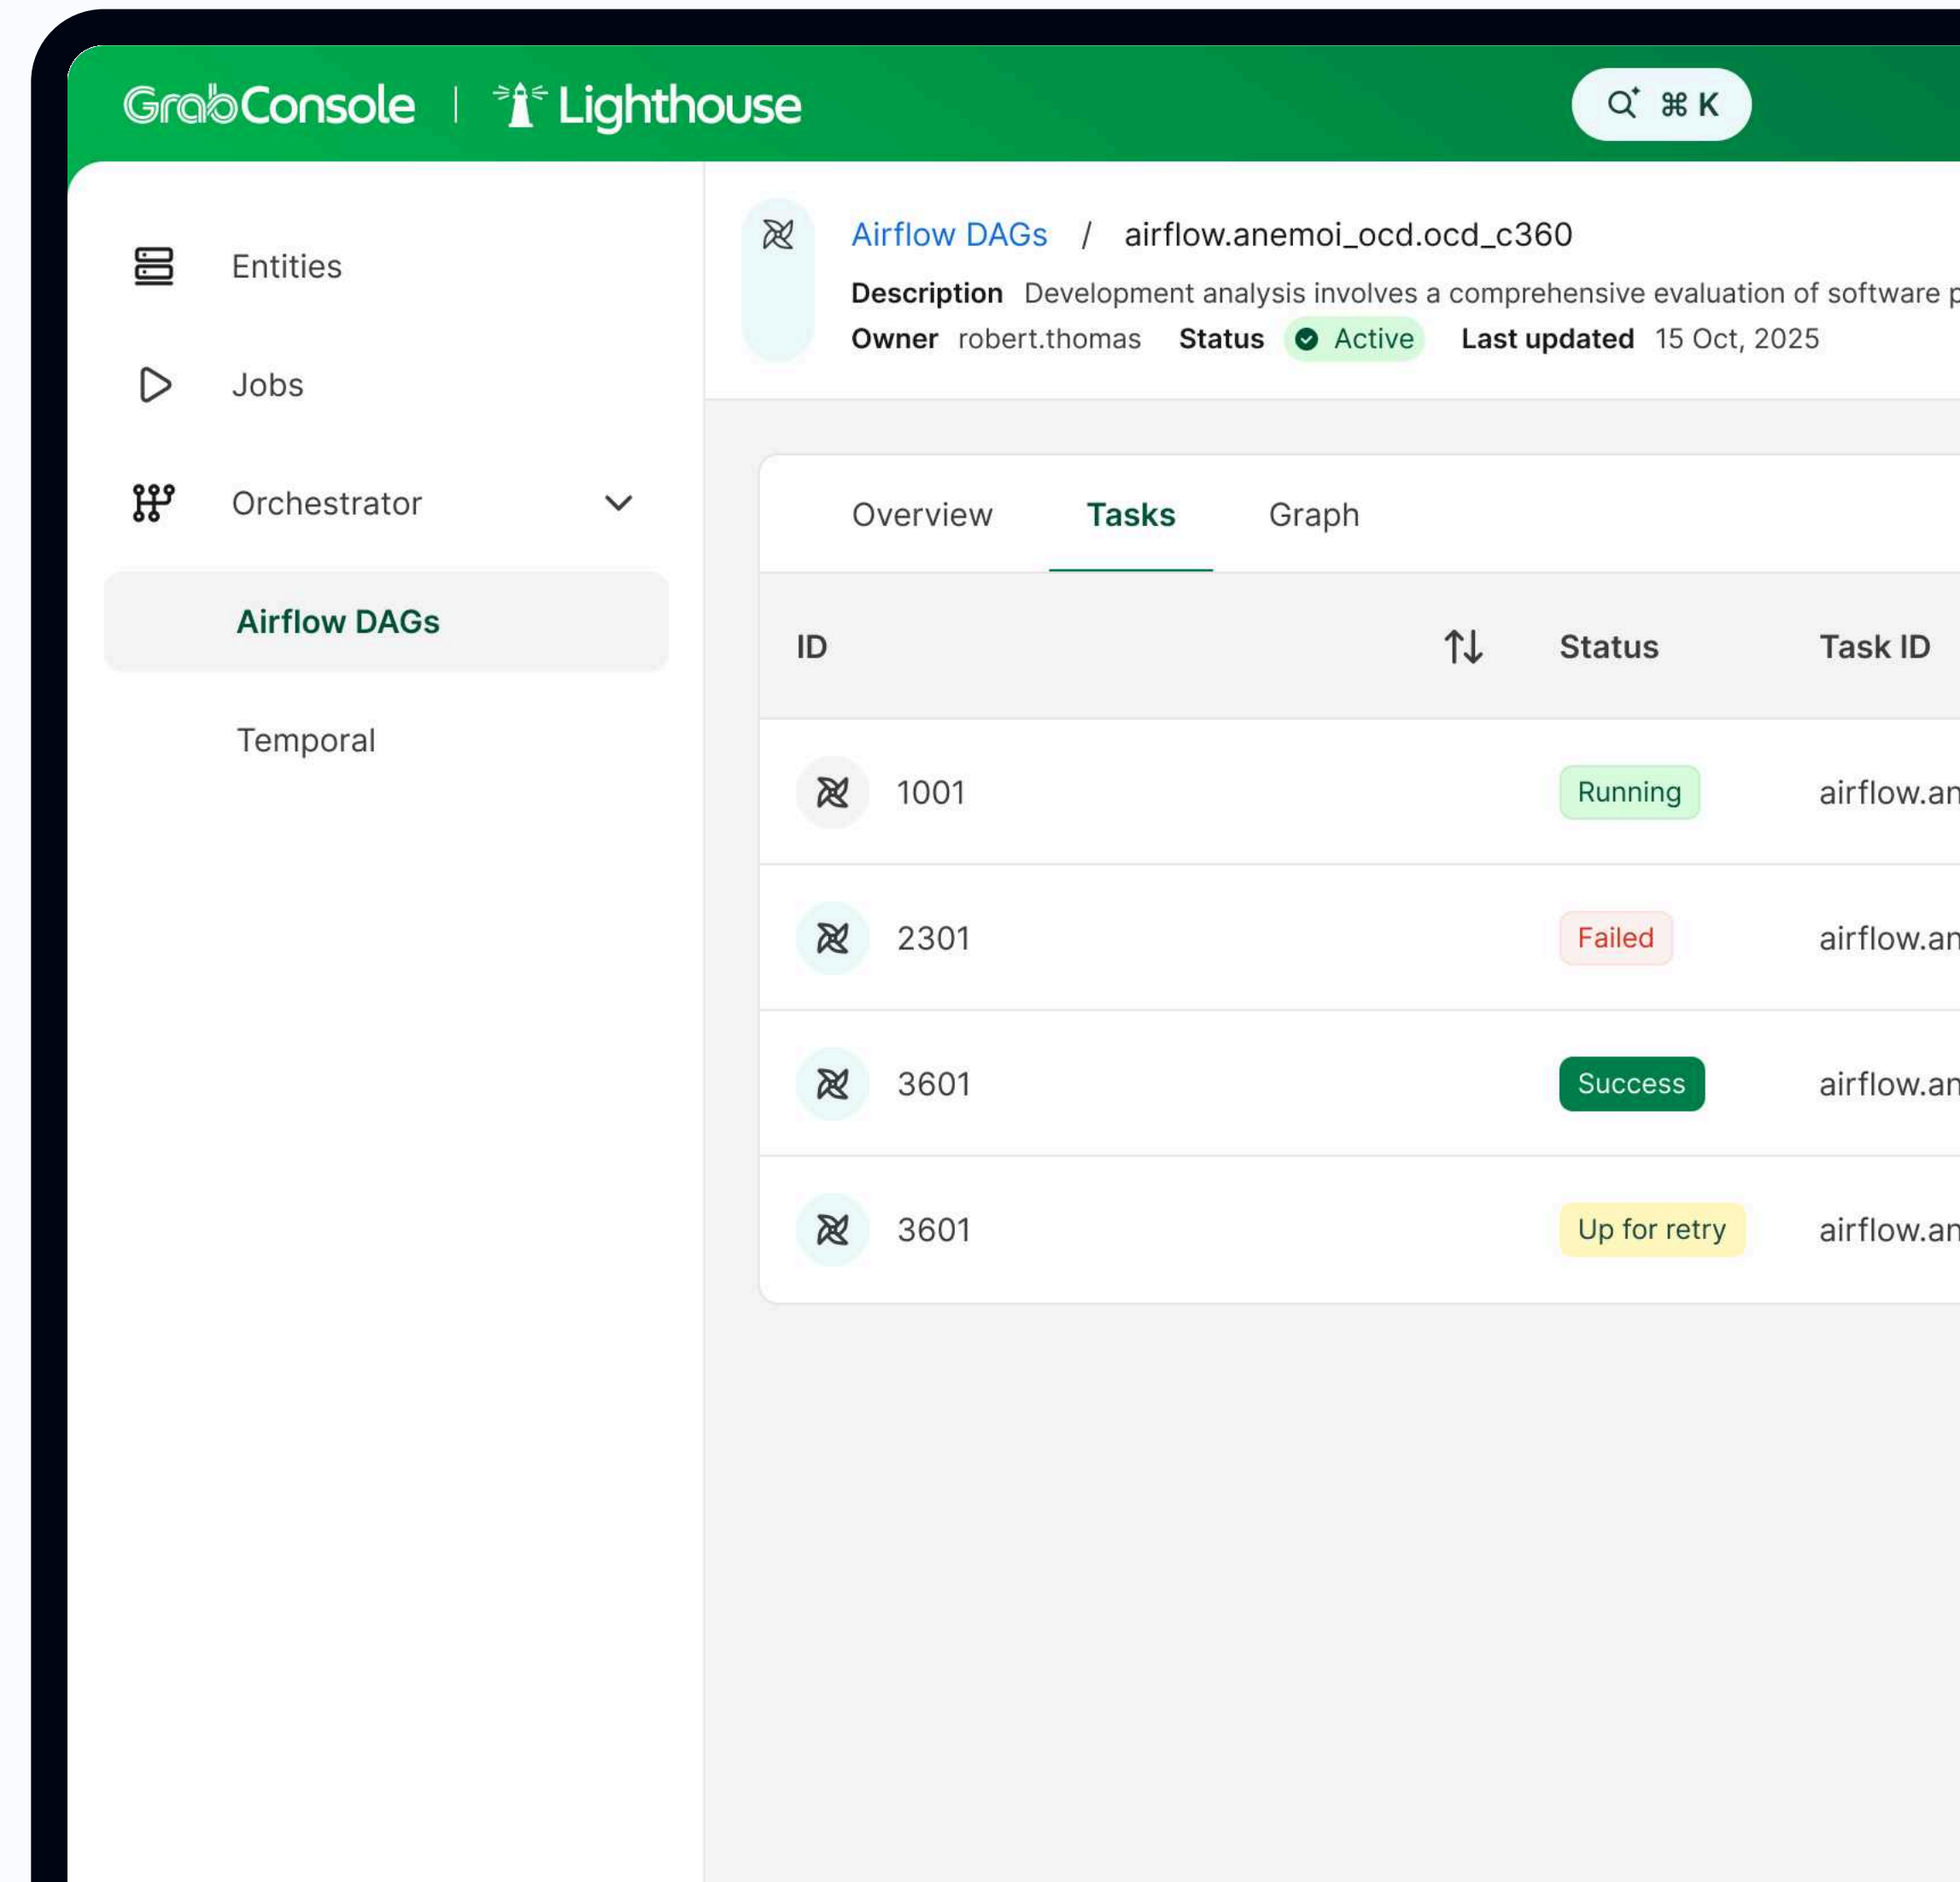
GrabConsole | Lighthouse

⌘ K

Entities

Jobs

Orchestrator

Airflow DAGs

Temporal

Airflow DAGs / airflow.anemoi_ocd.ocd_c360

Description Development analysis involves a comprehensive evaluation of software p

Owner robert.thomas Status Active Last updated 15 Oct, 2025

Overview Tasks Graph

| ID | Status | Task ID |
|---|---|---|
| 1001 | Running | airflow.an |
| 2301 | Failed | airflow.an |
| 3601 | Success | airflow.an |
| 3601 | Up for retry | airflow.an |